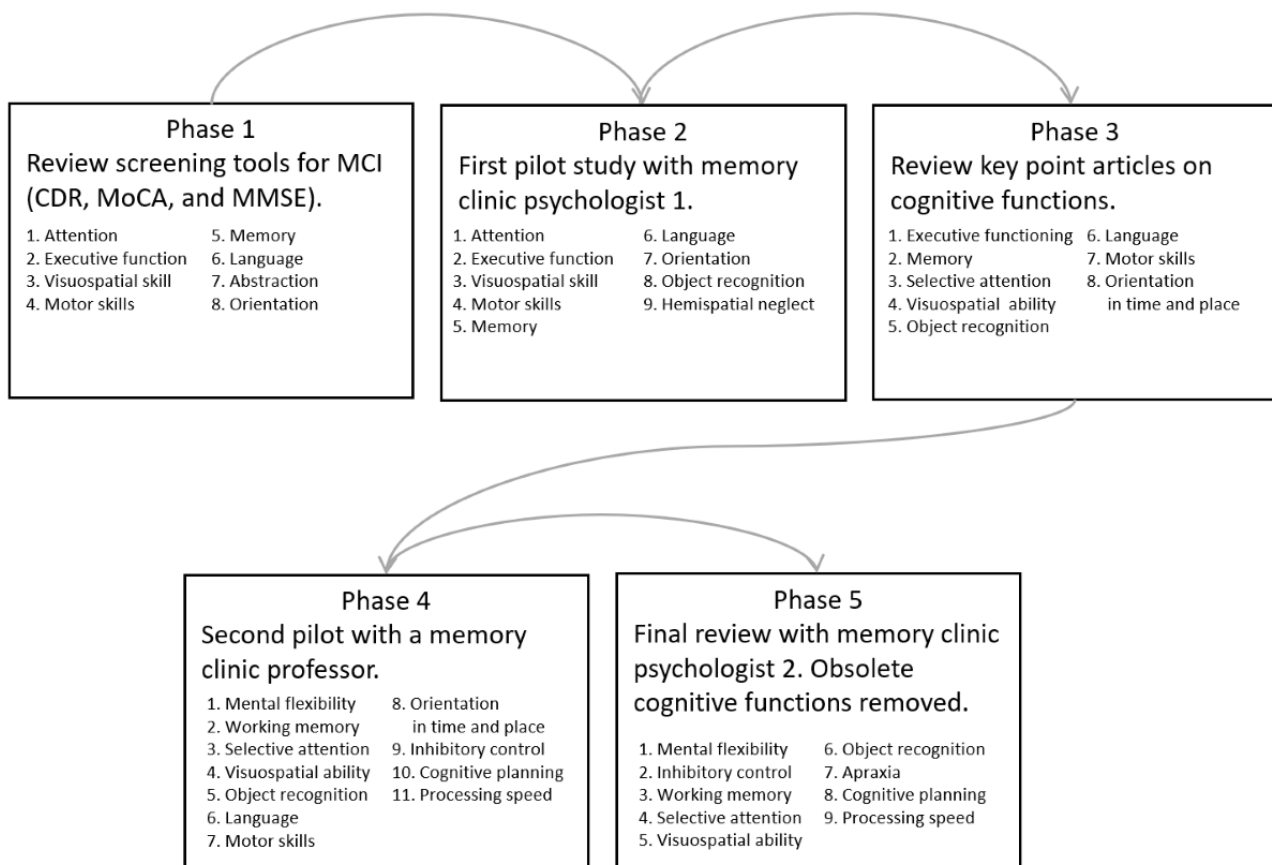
Phase 1
Review screening tools for MCI (CDR, MoCA, and MMSE).

1. Attention
2. Executive function
3. Visuospatial skill
4. Motor skills
5. Memory
6. Language
7. Abstraction
8. Orientation

Phase 2
First pilot study with memory clinic psychologist 1.

1. Attention
2. Executive function
3. Visuospatial skill
4. Motor skills
5. Memory
6. Language
7. Orientation
8. Object recognition
9. Hemispatial neglect

Phase 3
Review key point articles on cognitive functions.

1. Executive functioning
2. Memory
3. Selective attention
4. Visuospatial ability
5. Object recognition
6. Language
7. Motor skills
8. Orientation in time and place

Phase 4
Second pilot with a memory clinic professor.

1. Mental flexibility
2. Working memory
3. Selective attention
4. Visuospatial ability
5. Object recognition
6. Language
7. Motor skills
8. Orientation in time and place
9. Inhibitory control
10. Cognitive planning
11. Processing speed

Phase 5
Final review with memory clinic psychologist 2. Obsolete cognitive functions removed.

1. Mental flexibility
2. Inhibitory control
3. Working memory
4. Selective attention
5. Visuospatial ability
6. Object recognition
7. Apraxia
8. Cognitive planning
9. Processing speed